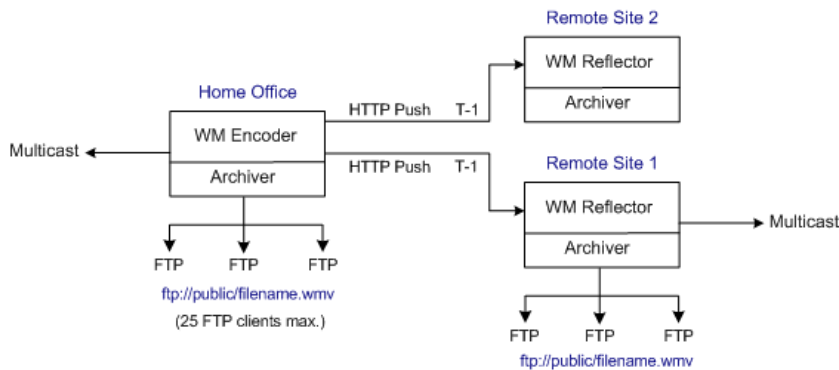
Remote Site 2

WM Reflector

Archiver

Home Office

HTTP Push T-1

WM Encoder

Archiver

Multicast

HTTP Push T-1

Remote Site 1

WM Reflector

Archiver

Multicast

FTP FTP FTP

ftp://public/filename.wmv

(25 FTP clients max.)

FTP FTP FTP

ftp://public/filename.wmv